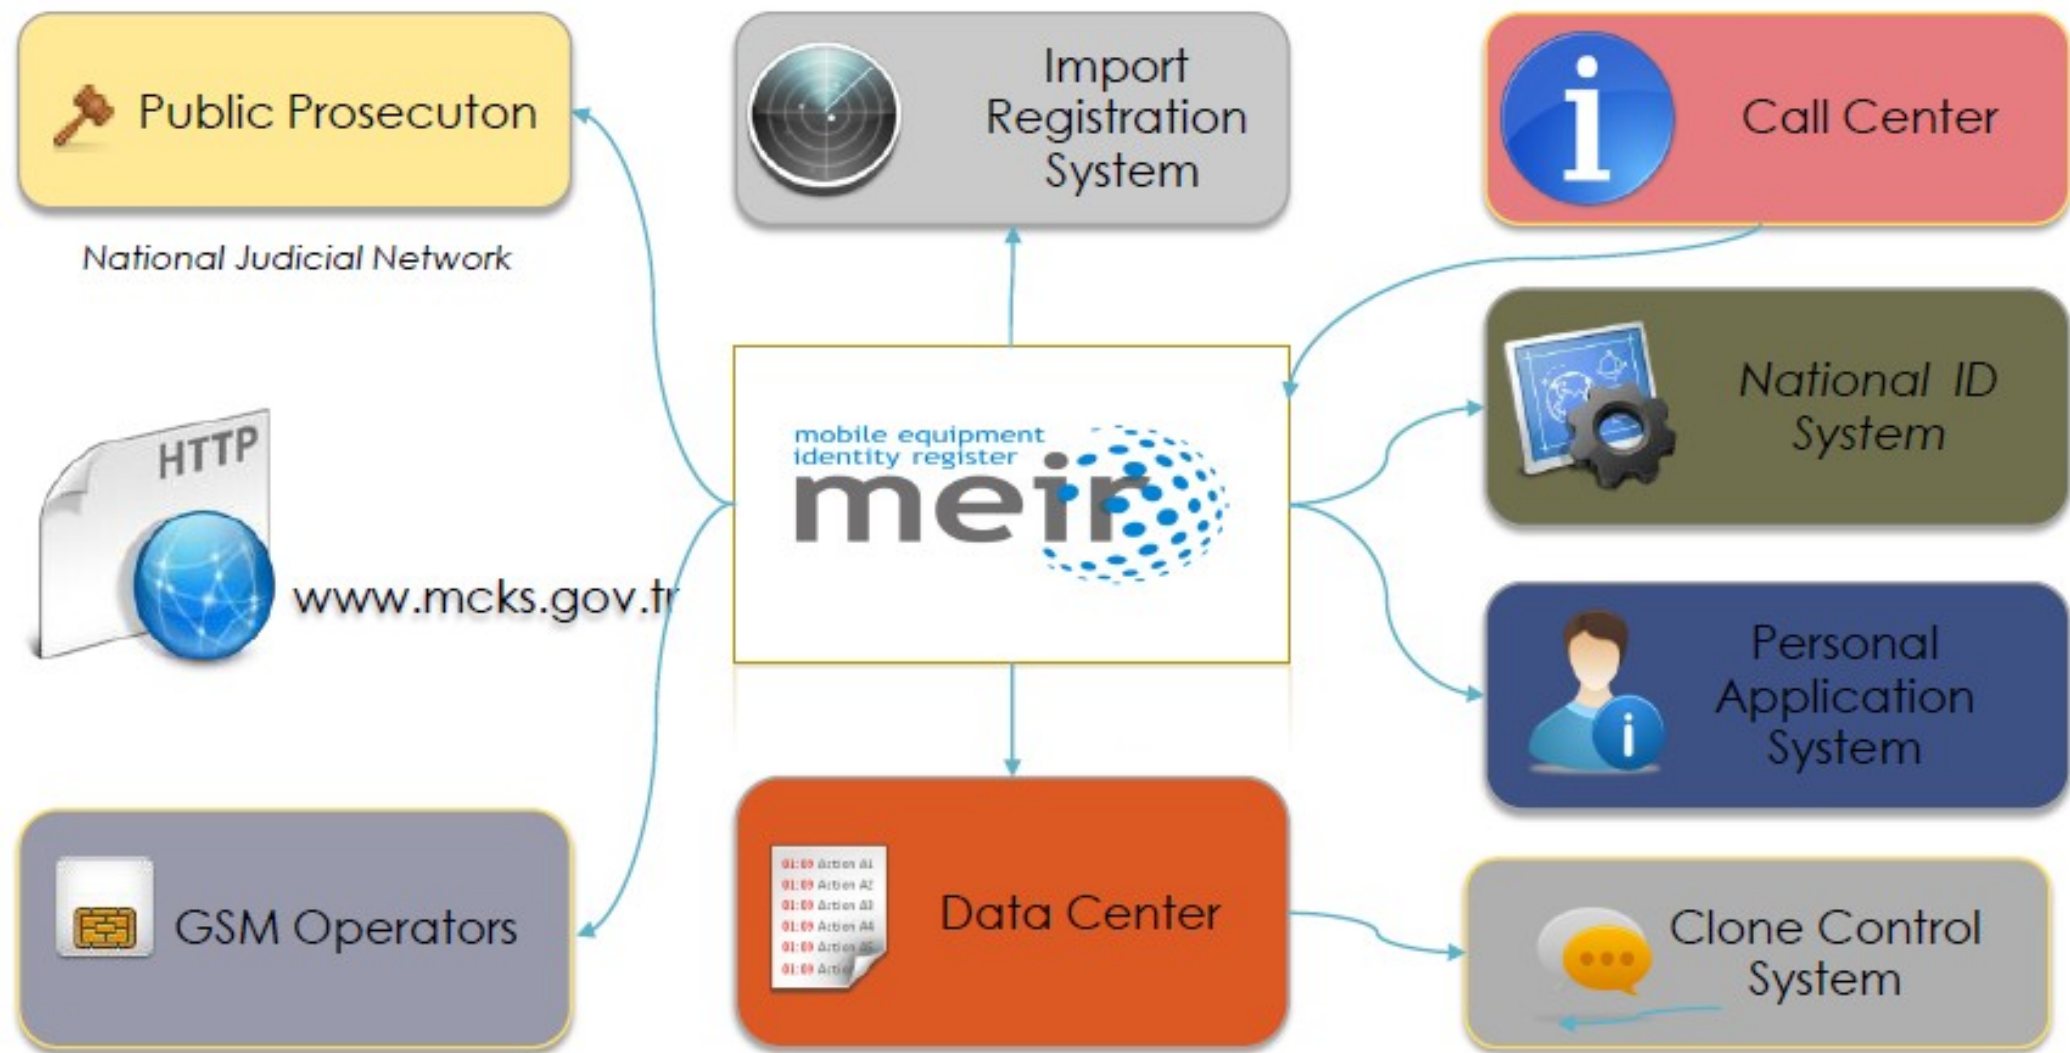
Public Prosecuton

National Judicial Network

Import Registration System

Call Center

National ID System

mobile equipment identity register

meir

HTTP

www.mcks.gov.tr

Personal Application System

GSM Operators

01:09 Action A1
01:09 Action A2
01:09 Action A3
01:09 Action A4
01:09 Action A5
01:09 Actio

Data Center

Clone Control System